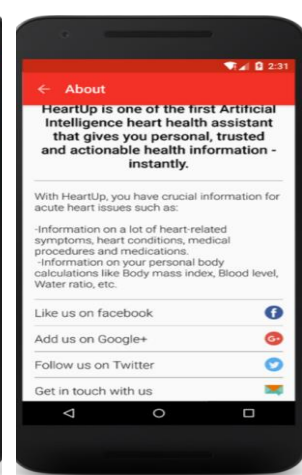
2:31

← About

HeartUp is one of the first Artificial Intelligence heart health assistant that gives you personal, trusted and actionable health information - instantly.

With HeartUp, you have crucial information for acute heart issues such as:

-Information on a lot of heart-related symptoms, heart conditions, medical procedures and medications.
-Information on your personal body calculations like Body mass index, Blood level, Water ratio, etc.

Like us on facebook

Add us on Google+

Follow us on Twitter

Get in touch with us